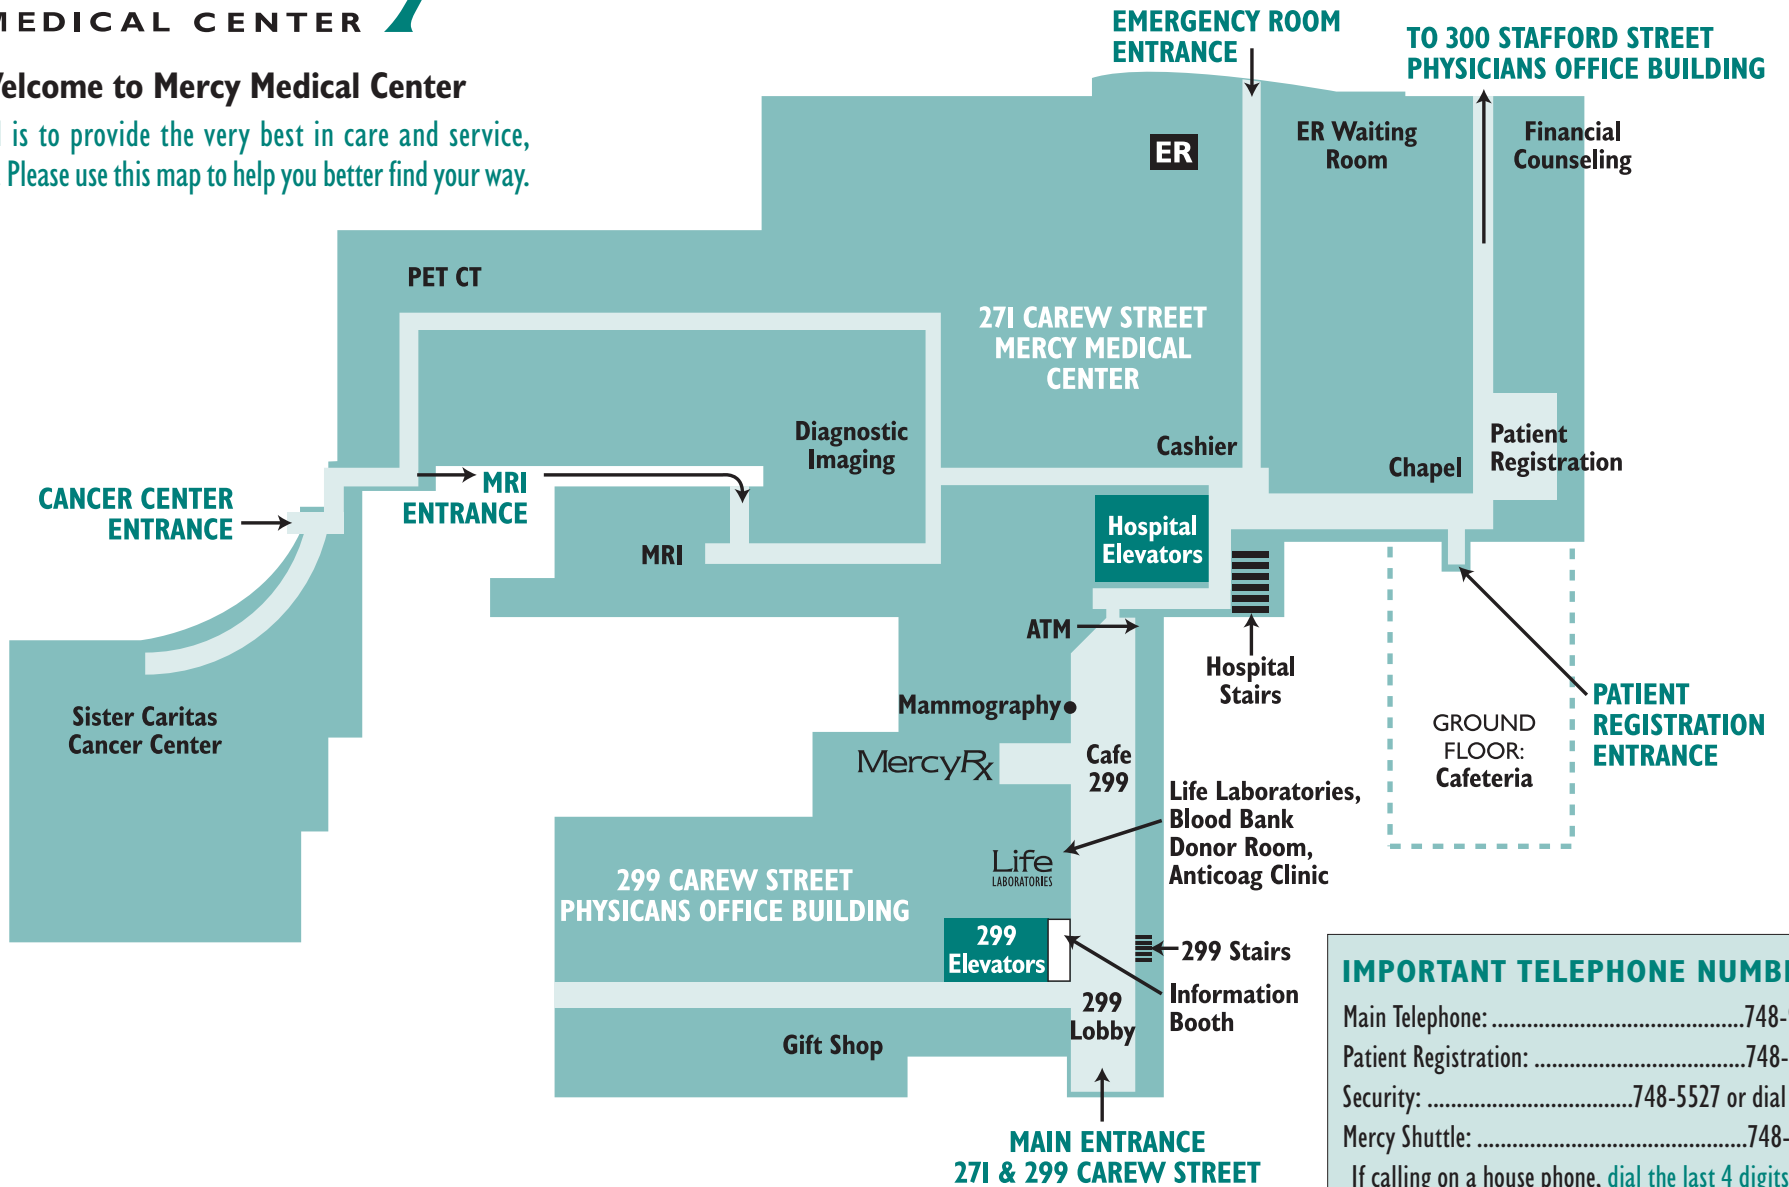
EDICAL CENTER

elcome to Mercy Medical Center
is to provide the very best in care and service,
Please use this map to help you better find your way.

EMERGENCY ROOM ENTRANCE

TO 300 STAFFORD STREET PHYSICIANS OFFICE BUILDING

ER

ER Waiting Room

Financial Counseling

PET CT

271 CAREW STREET MERCY MEDICAL CENTER

Diagnostic Imaging

Cashier

Chapel

Patient Registration

CANCER CENTER ENTRANCE

MRI ENTRANCE

MRI

Hospital Elevators

ATM

Hospital Stairs

Mammography

MercyRx

Cafe 299

GROUND FLOOR: Cafeteria

PATIENT REGISTRATION ENTRANCE

Sister Caritas Cancer Center

Life Laboratories, Blood Bank Donor Room, Anticoag Clinic

Life LABORATORIES

299 CAREW STREET PHYSICANS OFFICE BUILDING

299 Elevators

299 Stairs

Information Booth

299 Lobby

Gift Shop

MAIN ENTRANCE 271 & 299 CAREW STREET

IMPORTANT TELEPHONE NUMB
Main Telephone: ........................................748-
Patient Registration: ..................................748-
Security: ................................748-5527 or dial
Mercy Shuttle: ..........................................748-
If calling on a house phone, dial the last 4 digits